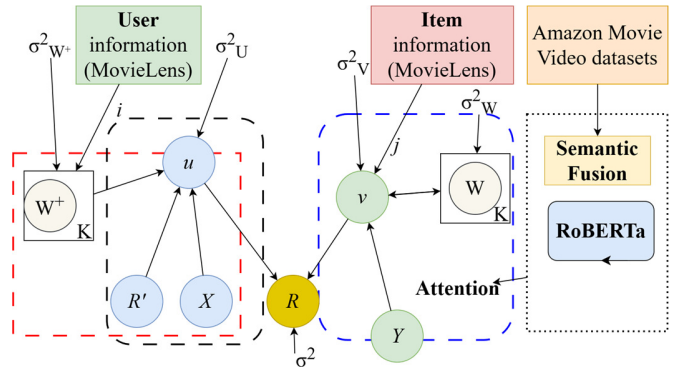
User information (MovieLens)

Item information (MovieLens)

Amazon Movie Video datasets

$\sigma^2_{W^+}$

$\sigma^2_U$

$\sigma^2_V$

$\sigma^2_W$

i

j

$W^+$

K

u

v

W

K

Semantic Fusion

RoBERTa

$R'$

$X$

$R$

$Y$

Attention

$\sigma^2$